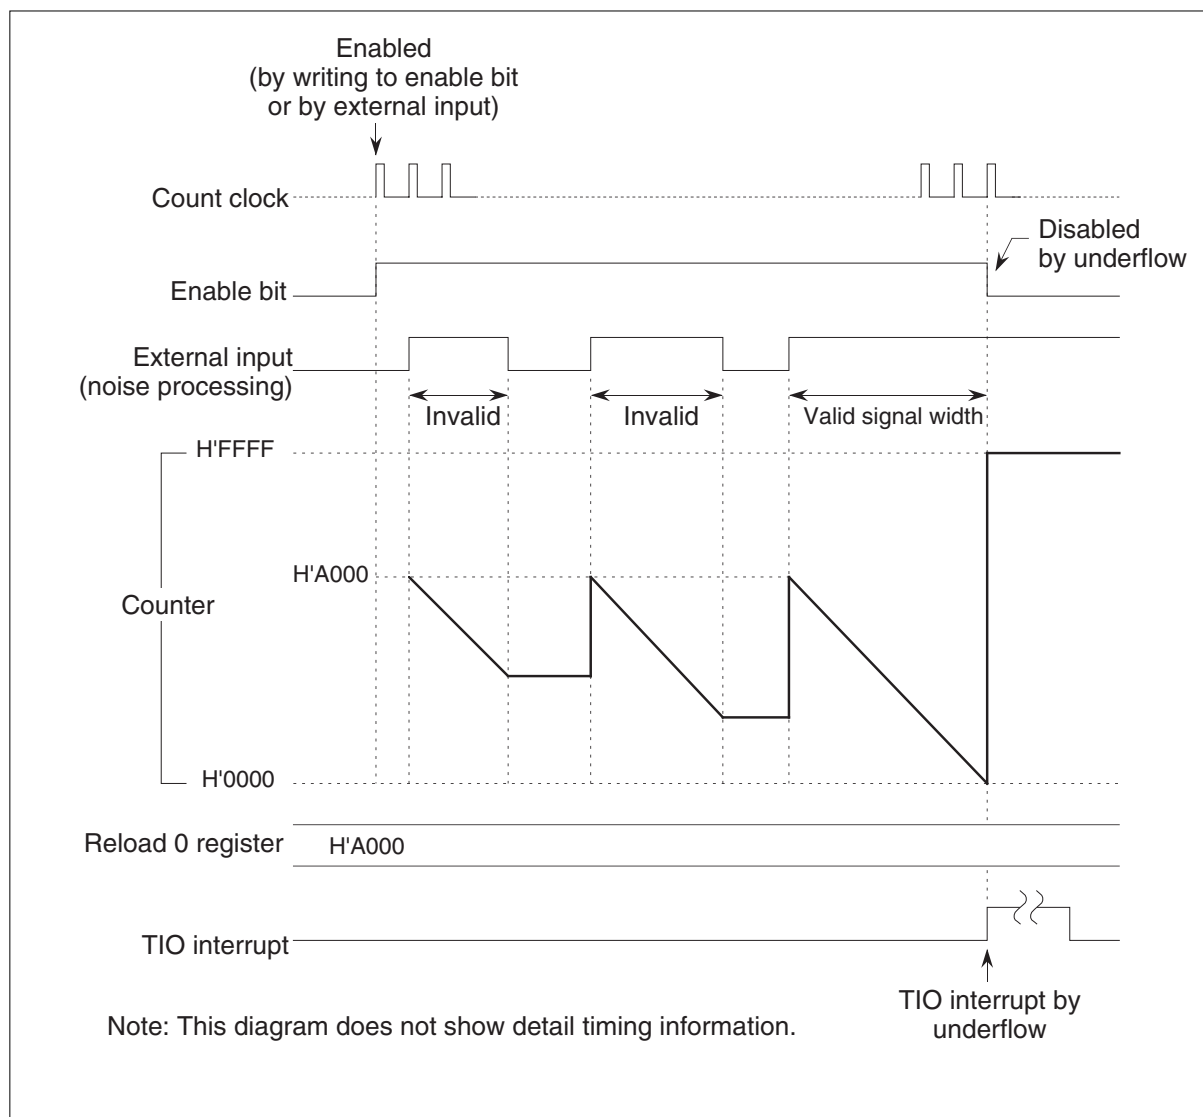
Enabled
(by writing to enable bit or by external input)

Count clock

Disabled by underflow

Enable bit

External input
(noise processing)

Invalid

Invalid

Valid signal width

H'FFFF

H'A000

Counter

H'0000

Reload 0 register

H'A000

TIO interrupt

TIO interrupt by underflow

Note: This diagram does not show detail timing information.